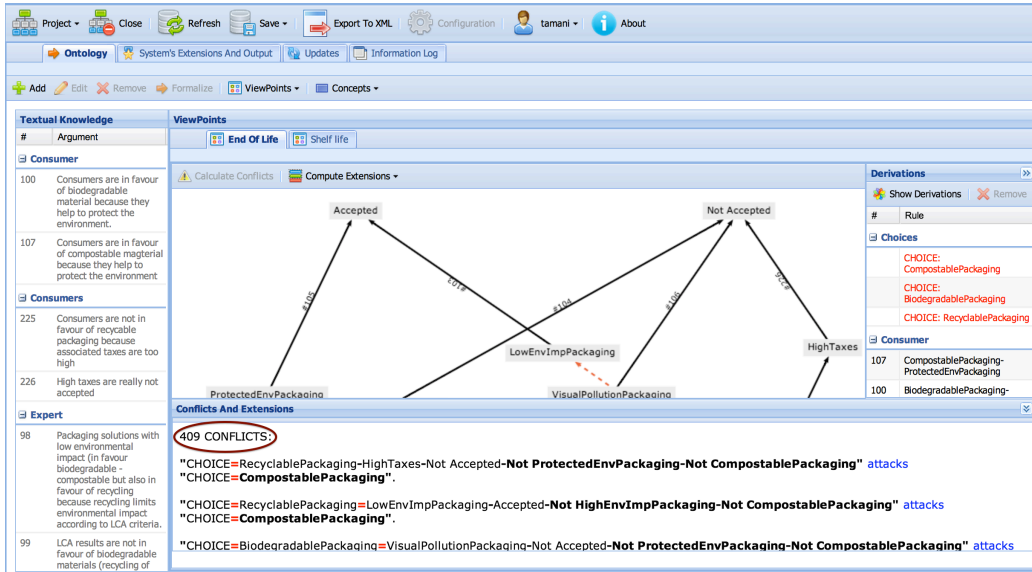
Project ▾ Close Refresh Save ▾ Export To XML Configuration tamani ▾ About

Ontology | System's Extensions And Output | Updates | Information Log

Add | Edit | Remove | Formalize | ViewPoints ▾ | Concepts ▾

Textual Knowledge

| # | Argument |
|---|---|

Consumer

| 100 | Consumers are in favour of biodegradable material because they help to protect the environment. |
|---|---|
| 107 | Consumers are in favour of compostable magterial because they help to protect the environment |

Consumers

| 225 | Consumers are not in favour of recyclable packaging because associated taxes are too high |
|---|---|
| 226 | High taxes are really not accepted |

Expert

| 98 | Packaging solutions with low environmental impact (in favour biodegradable - compostable but also in favour of recycling because recycling limits environmental impact according to LCA criteria. |
|---|---|
| 99 | LCA results are not in favour of biodegradable materials (recycling of |

ViewPoints

End Of Life | Shelf life

Calculate Conflicts | Compute Extensions ▾

Accepted

Not Accepted

#105

#103

#104

#106

#226

LowEnvImpPackaging

HighTaxes

ProtectedEnvPackaging

VisualPollutionPackaging

Derivations

Show Derivations | Remove

| # | Rule |
|---|---|

Choices

CHOICE: CompostablePackaging

CHOICE: BiodegradablePackaging

CHOICE: RecyclablePackaging

Consumer

| 107 | CompostablePackaging-ProtectedEnvPackaging |
|---|---|
| 100 | BiodegradablePackaging- |

Conflicts And Extensions

409 CONFLICTS:

"CHOICE=RecyclablePackaging-HighTaxes-Not Accepted-**Not ProtectedEnvPackaging-Not CompostablePackaging**" attacks "CHOICE=**CompostablePackaging**".

"CHOICE=RecyclablePackaging=LowEnvImpPackaging-Accepted-**Not HighEnvImpPackaging-Not CompostablePackaging**" attacks "CHOICE=**CompostablePackaging**".

"CHOICE=BiodegradablePackaging=VisualPollutionPackaging-Not Accepted-**Not ProtectedEnvPackaging-Not CompostablePackaging**" attacks